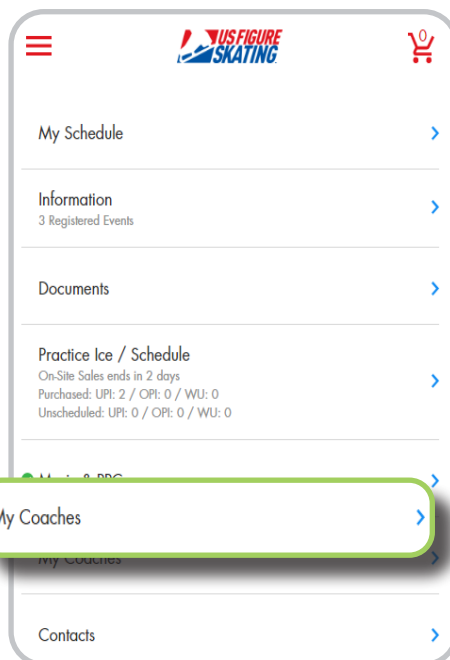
US FIGURE SKATING

0

My Schedule

Information
3 Registered Events

Documents

Practice Ice / Schedule
On-Site Sales ends in 2 days
Purchased: UPI: 2 / OPI: 0 / WU: 0
Unscheduled: UPI: 0 / OPI: 0 / WU: 0

Music & PPC

My Coaches

My Coaches

Contacts